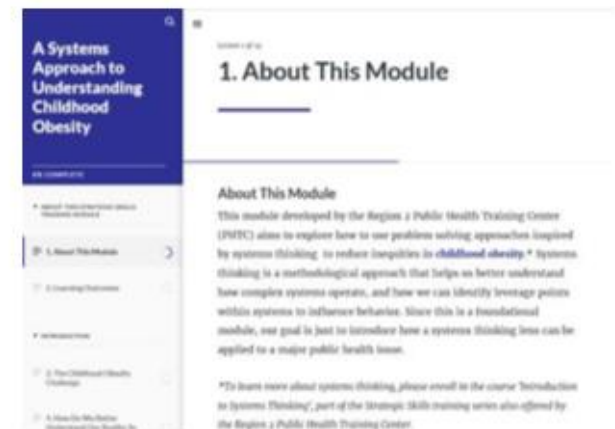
A Systems Approach to Understanding Childhood Obesity

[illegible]

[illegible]

1. About This Module

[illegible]

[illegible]

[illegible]

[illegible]

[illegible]

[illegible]

1. About This Module

About This Module

This module developed by the Region 2 Public Health Training Center (PHTC) aims to explore how to use problem solving approaches inspired by systems thinking to reduce inequities in childhood obesity.* Systems thinking is a methodological approach that helps us better understand how complex systems operate, and how we can identify leverage points within systems to influence behaviors. Since this is a foundational module, our goal is just to introduce how a systems thinking lens can be applied to a major public health issue.

*To learn more about systems thinking, please enroll in the course 'Introduction to Systems Thinking', part of the Strategic Skills training series also offered by the Region 2 Public Health Training Center.